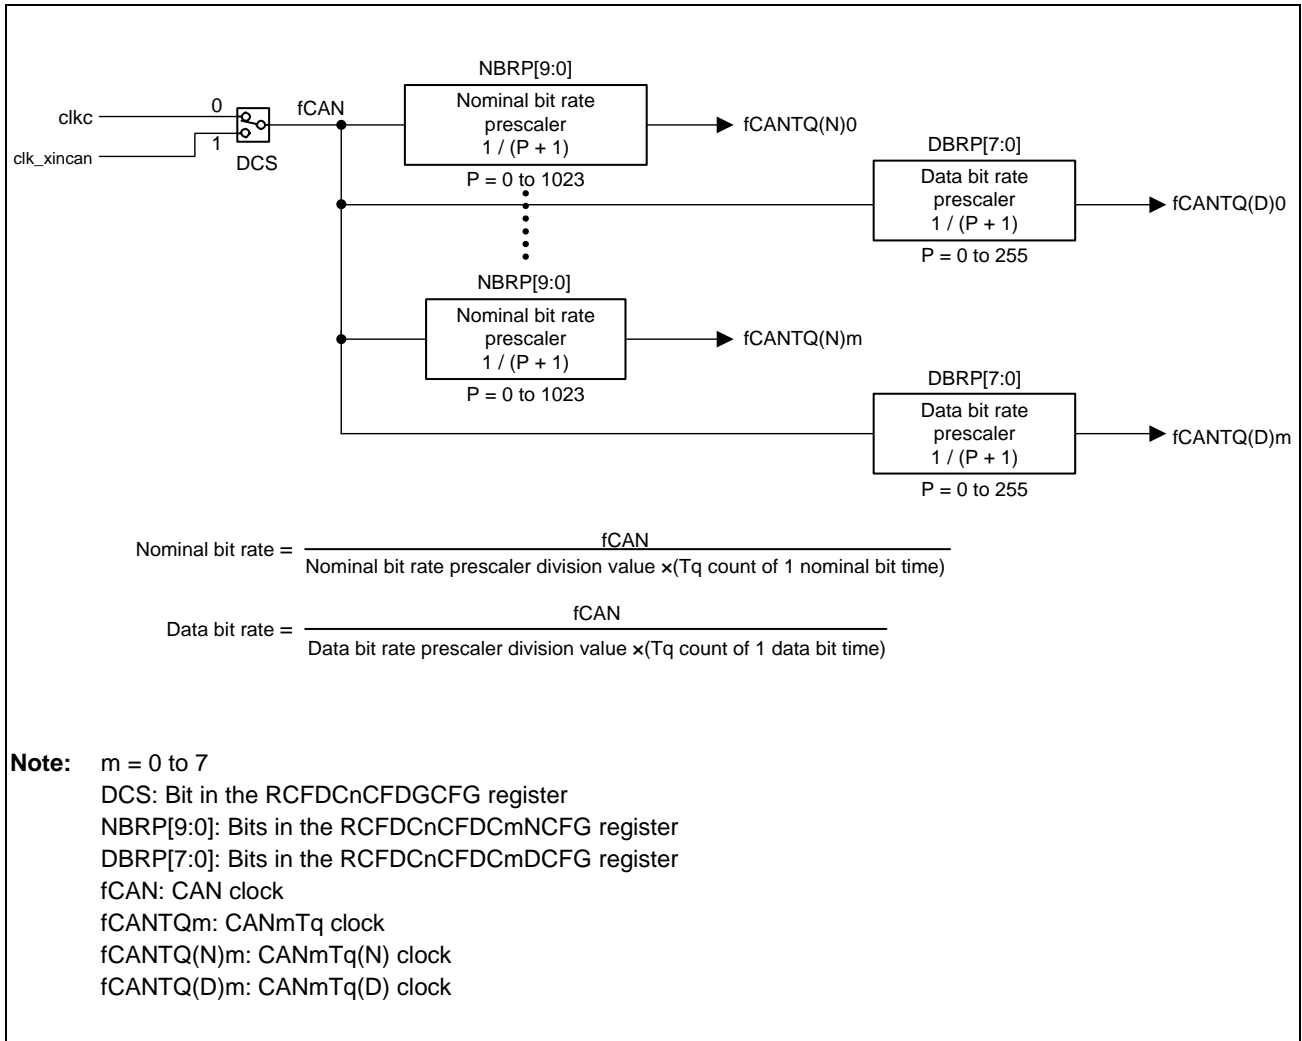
clkc
clk_xincan
0
1
DCS
fCAN
NBRP[9:0]
Nominal bit rate prescaler 1 / (P + 1)
P = 0 to 1023
fCANTQ(N)0
DBRP[7:0]
Data bit rate prescaler 1 / (P + 1)
P = 0 to 255
fCANTQ(D)0
NBRP[9:0]
Nominal bit rate prescaler 1 / (P + 1)
P = 0 to 1023
fCANTQ(N)m
DBRP[7:0]
Data bit rate prescaler 1 / (P + 1)
P = 0 to 255
fCANTQ(D)m

Nominal bit rate = $\frac{\text{fCAN}}{\text{Nominal bit rate prescaler division value} \times \text{(Tq count of 1 nominal bit time)}}$

Data bit rate = $\frac{\text{fCAN}}{\text{Data bit rate prescaler division value} \times \text{(Tq count of 1 data bit time)}}$

Note: m = 0 to 7
DCS: Bit in the RCFDCnCFDGCFG register
NBRP[9:0]: Bits in the RCFDCnCFDCmNCFG register
DBRP[7:0]: Bits in the RCFDCnCFDCmDCFG register
fCAN: CAN clock
fCANTQm: CANmTq clock
fCANTQ(N)m: CANmTq(N) clock
fCANTQ(D)m: CANmTq(D) clock